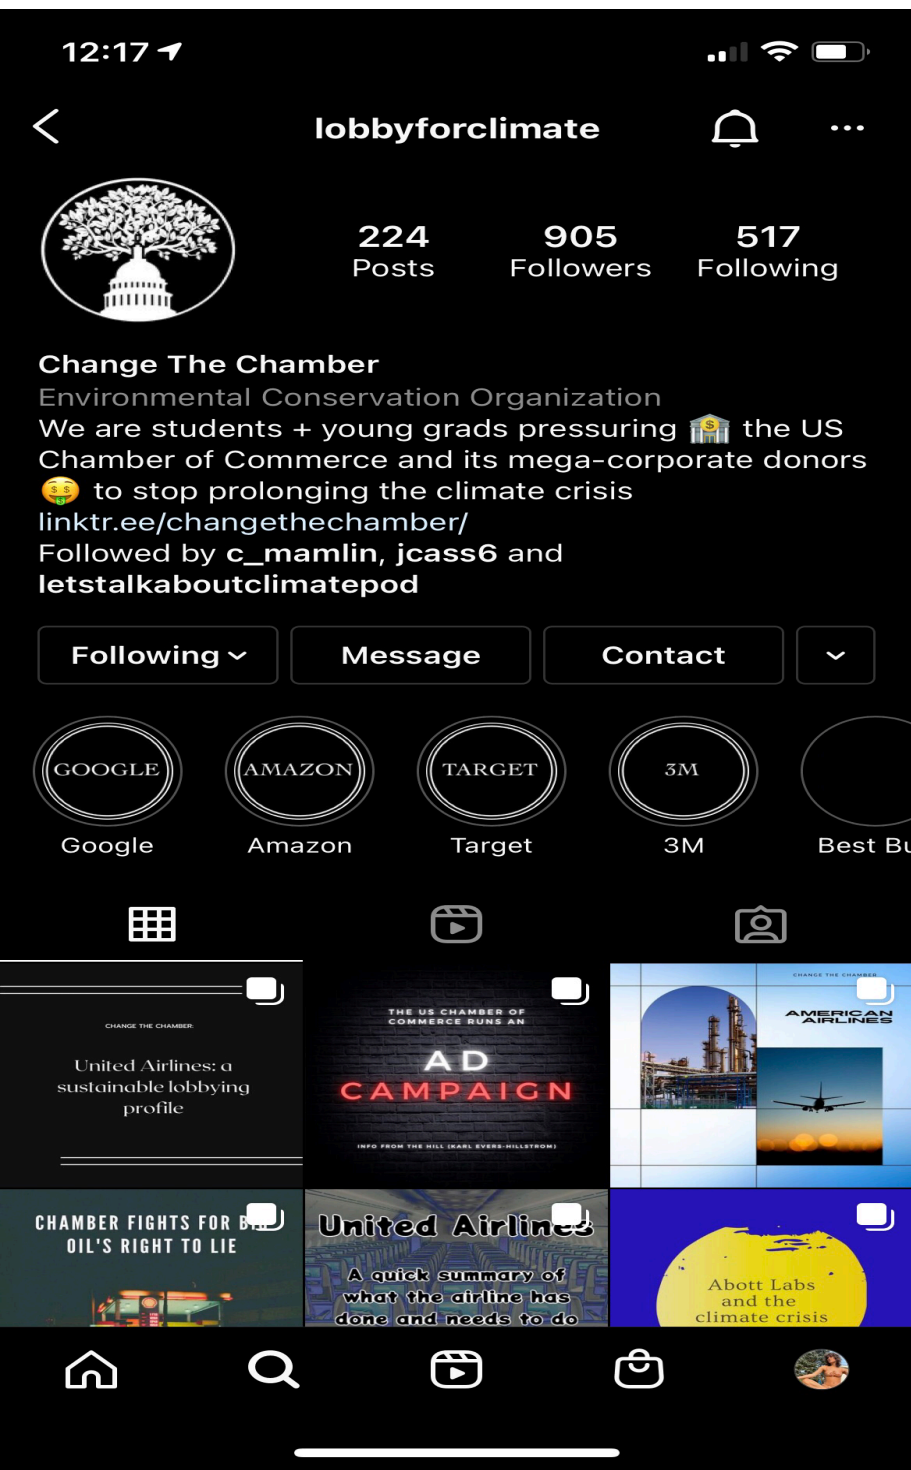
12:17

lobbyforclimate

224 Posts
905 Followers
517 Following

Change The Chamber
Environmental Conservation Organization
We are students + young grads pressuring 🏦 the US Chamber of Commerce and its mega-corporate donors 🤑 to stop prolonging the climate crisis
linktr.ee/changethechamber/
Followed by c_mamlin, jcass6 and letstalkaboutclimatepod

Following
Message
Contact

GOOGLE
Google
AMAZON
Amazon
TARGET
Target
3M
3M
Best Bu

CHANGE THE CHAMBER:
United Airlines: a sustainable lobbying profile

THE US CHAMBER OF COMMERCE RUNS AN
AD CAMPAIGN
INFO FROM THE HILL (KARL EVERS-HILLSTROM)

CHANGE THE CHAMBER
AMERICAN AIRLINES

CHAMBER FIGHTS FOR B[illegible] OIL'S RIGHT TO LIE

United Airlines
A quick summary of what the airline has done and needs to do

Abott Labs and the climate crisis